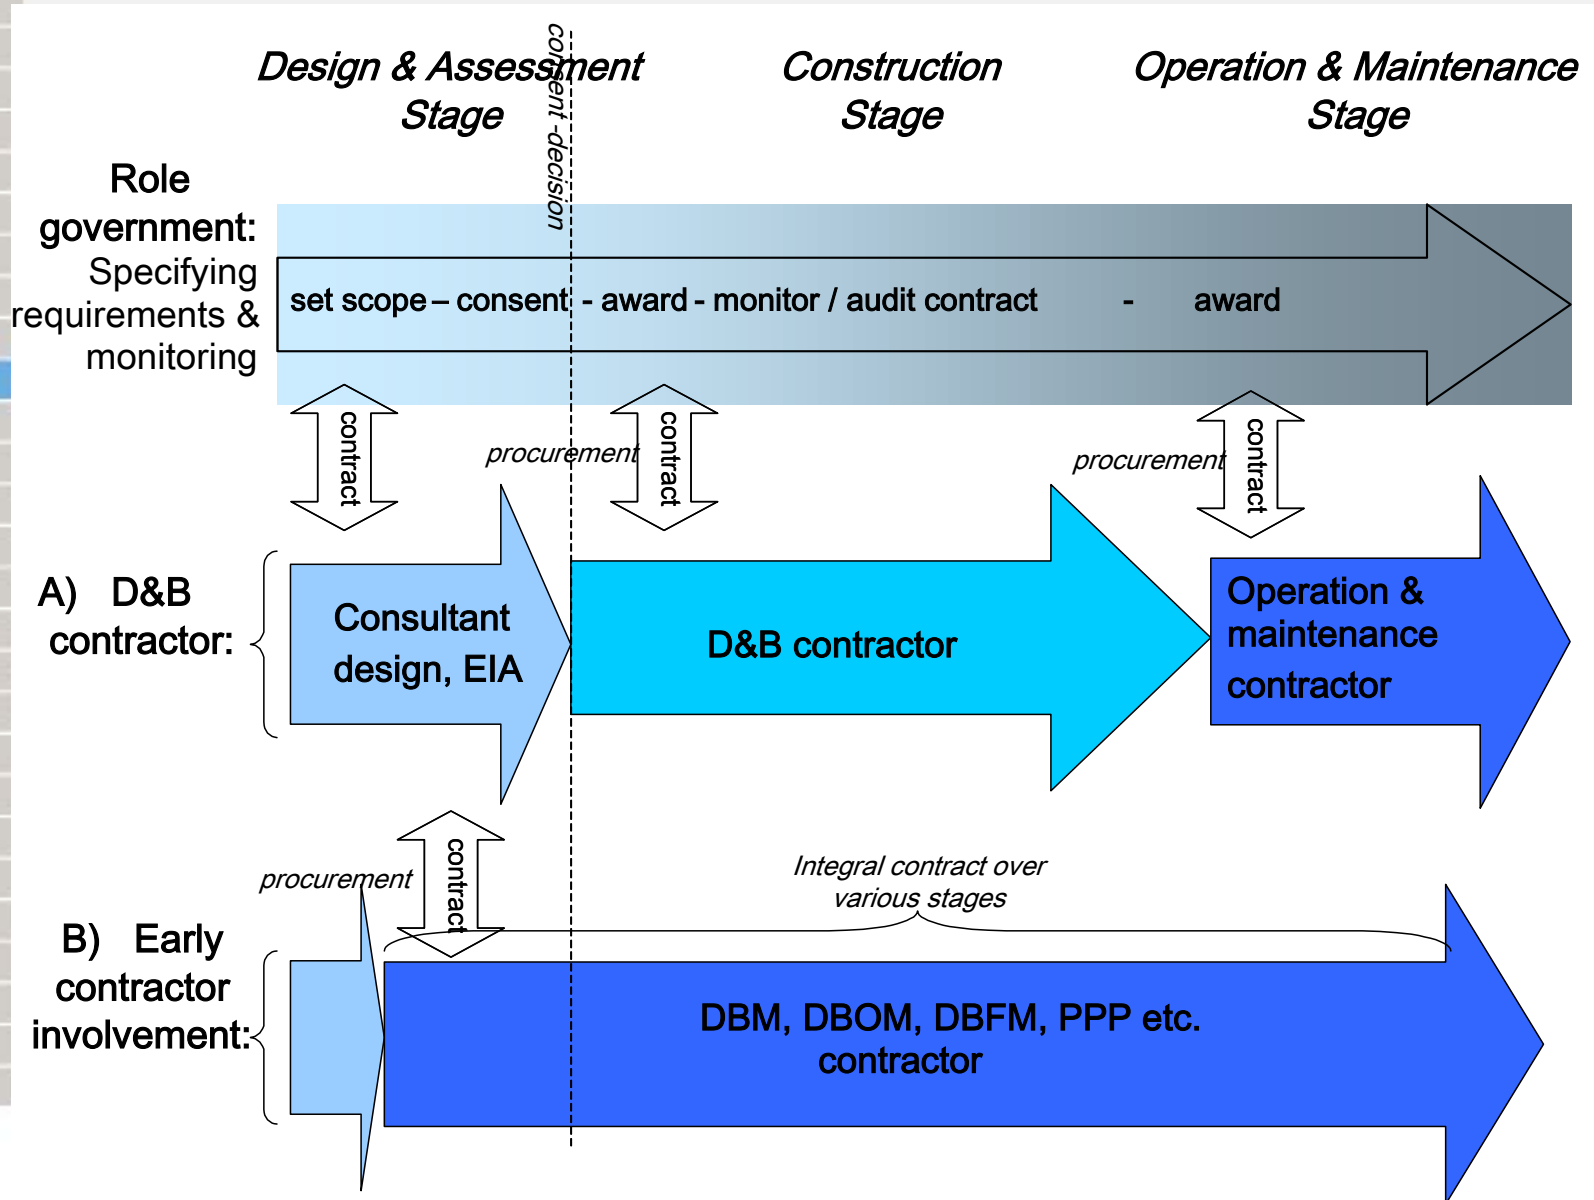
Design & Assessment Stage

consent -decision

Construction Stage

Operation & Maintenance Stage

Role government: Specifying requirements & monitoring

set scope – consent - award - monitor / audit contract - award

contract

procurement

contract

procurement

contract

A) D&B contractor:

Consultant design, EIA

D&B contractor

Operation & maintenance contractor

procurement

contract

Integral contract over various stages

B) Early contractor involvement:

DBM, DBOM, DBFM, PPP etc. contractor